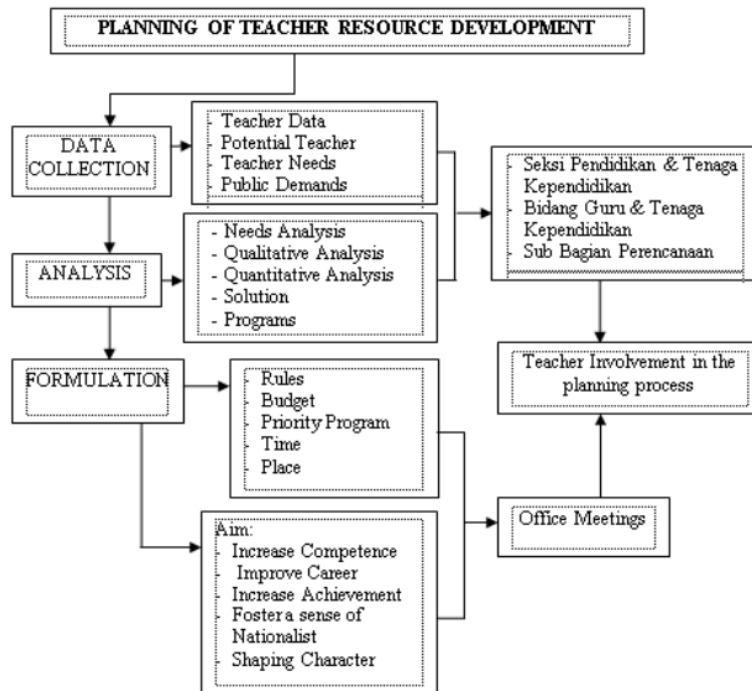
PLANNING OF TEACHER RESOURCE DEVELOPMENT

DATA COLLECTION

- Teacher Data
- Potential Teacher
- Teacher Needs
- Public Demands

ANALYSIS

- Needs Analysis
- Qualitative Analysis
- Quantitative Analysis
- Solution
- Programs

- Seksi Pendidikan & Tenaga Kependidikan
- Bidang Guru & Tenaga Kependidikan
- Sub Bagian Perencanaan

Teacher Involvement in the planning process

FORMULATION

- Rules
- Budget
- Priority Program
- Time
- Place

Aim:
- Increase Competence
- Improve Career
- Increase Achievement
- Foster a sense of Nationalist
- Shaping Character

Office Meetings